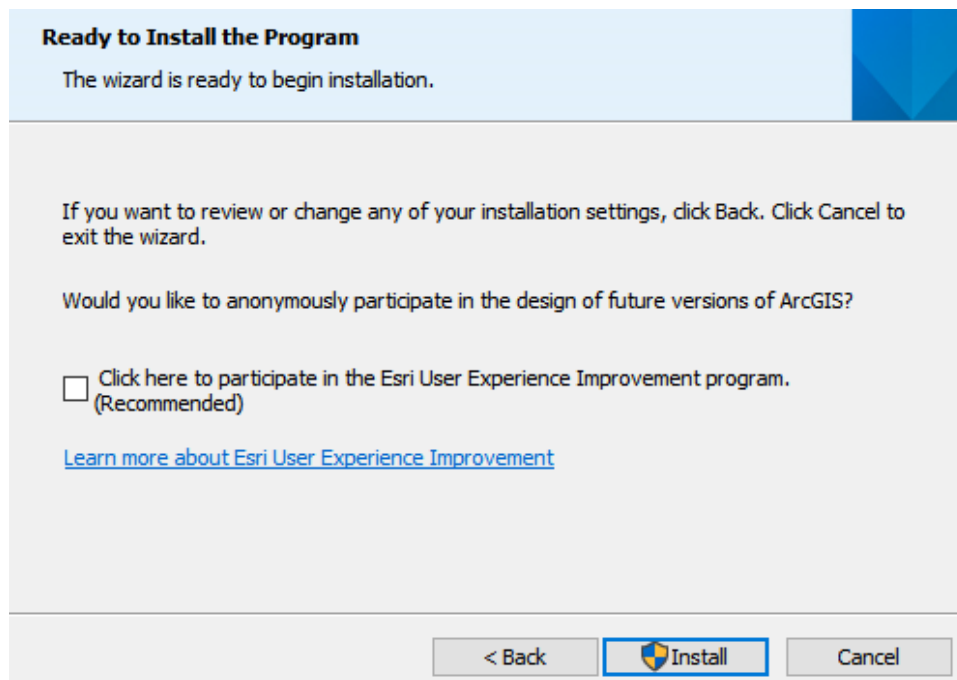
Ready to Install the Program

The wizard is ready to begin installation.

If you want to review or change any of your installation settings, click Back. Click Cancel to exit the wizard.

Would you like to anonymously participate in the design of future versions of ArcGIS?

Click here to participate in the Esri User Experience Improvement program. (Recommended)

Learn more about Esri User Experience Improvement

< Back

Install

Cancel